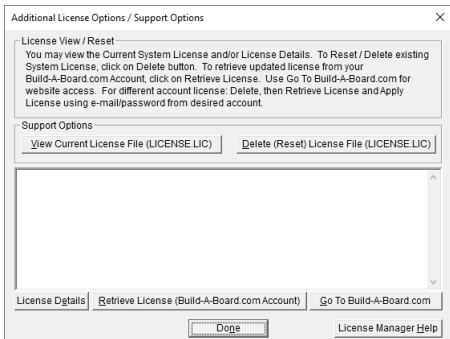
Additional License Options / Support Options

×

License View / Reset

You may view the Current System License and/or License Details. To Reset / Delete existing System License, click on Delete button. To retrieve updated license from your Build-A-Board.com Account, click on Retrieve License. Use Go To Build-A-Board.com for website access. For different account license: Delete, then Retrieve License and Apply License using e-mail/password from desired account.

Support Options

View Current License File (LICENSE.LIC)

Delete (Reset) License File (LICENSE.LIC)

License Details

Retrieve License (Build-A-Board.com Account)

Go To Build-A-Board.com

Done

License Manager Help